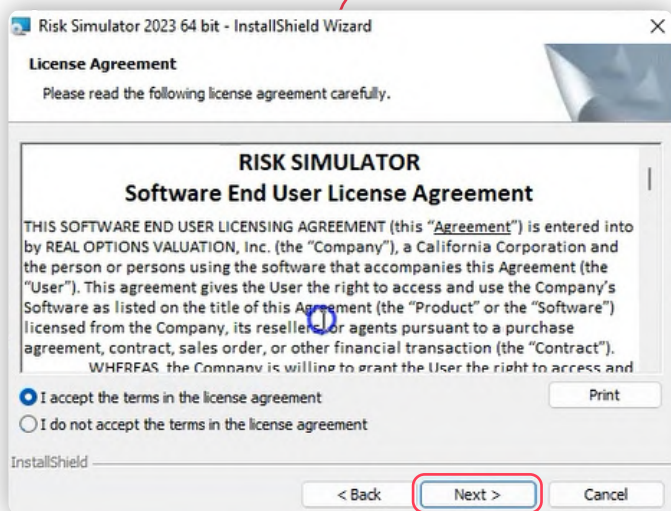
Risk Simulator 2023 64 bit - InstallShield Wizard

×

License Agreement

Please read the following license agreement carefully.

RISK SIMULATOR
Software End User License Agreement

THIS SOFTWARE END USER LICENSING AGREEMENT (this "Agreement") is entered into by REAL OPTIONS VALUATION, Inc. (the "Company"), a California Corporation and the person or persons using the software that accompanies this Agreement (the "User"). This agreement gives the User the right to access and use the Company's Software as listed on the title of this Agreement (the "Product" or the "Software") licensed from the Company, its resellers or agents pursuant to a purchase agreement, contract, sales order, or other financial transaction (the "Contract").

WHEREAS, the Company is willing to grant the User the right to access and

I accept the terms in the license agreement

Print

I do not accept the terms in the license agreement

InstallShield

< Back

Next >

Cancel